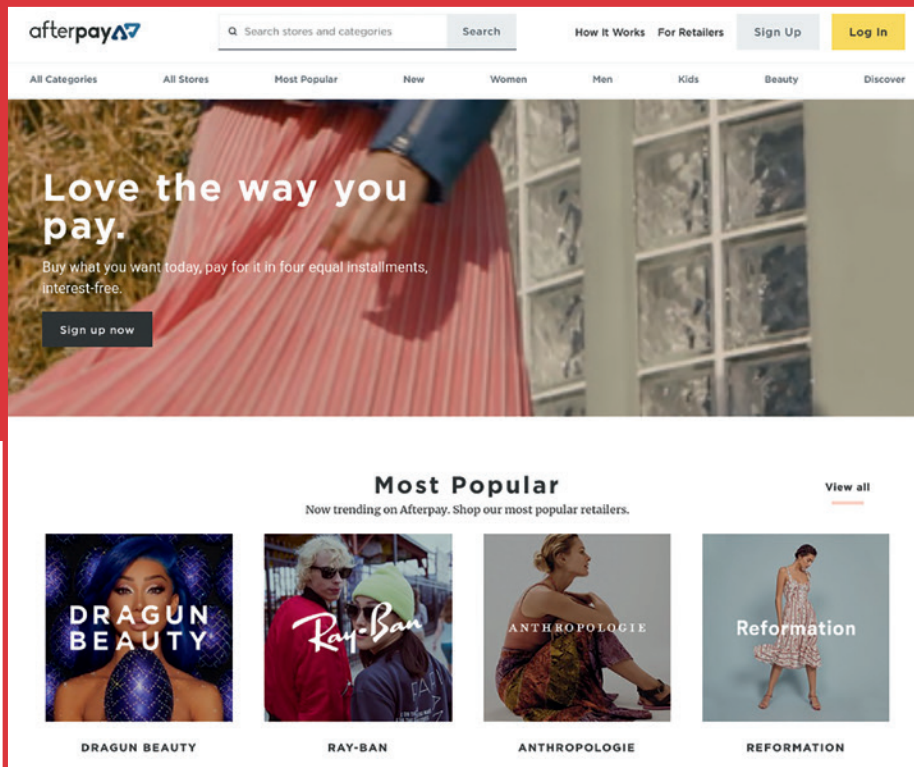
afterpay

Search stores and categories

Search

How It Works For Retailers Sign Up Log In

All Categories All Stores Most Popular New Women Men Kids Beauty Discover

Love the way you pay.

Buy what you want today, pay for it in four equal installments, interest-free.

Sign up now

Most Popular

Now trending on Afterpay. Shop our most popular retailers.

View all

DRAGUN BEAUTY

Ray-Ban

ANTHROPOLOGIE

Reformation

DRAGUN BEAUTY

RAY-BAN

ANTHROPOLOGIE

REFORMATION